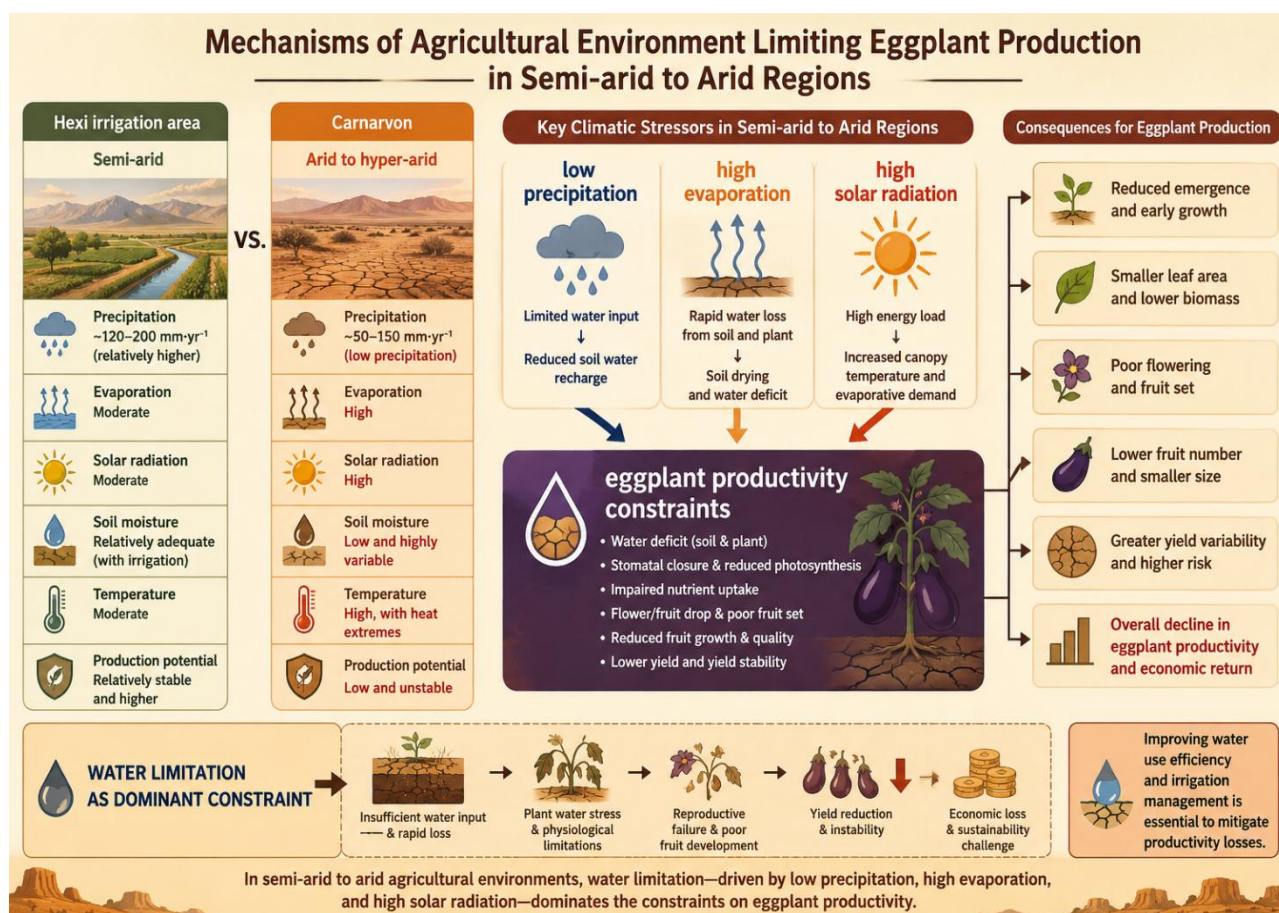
Mechanisms of Agricultural Environment Limiting Eggplant Production in Semi-arid to Arid Regions

Hexi irrigation area

Semi-arid

Precipitation ~120–200 mm·yr$^{-1}$ (relatively higher)

Evaporation Moderate

Solar radiation Moderate

Soil moisture Relatively adequate (with irrigation)

Temperature Moderate

Production potential Relatively stable and higher

VS.

Carnarvon

Arid to hyper-arid

Precipitation ~50–150 mm·yr$^{-1}$ (low precipitation)

Evaporation High

Solar radiation High

Soil moisture Low and highly variable

Temperature High, with heat extremes

Production potential Low and unstable

Key Climatic Stressors in Semi-arid to Arid Regions

low precipitation

Limited water input
↓
Reduced soil water recharge

high evaporation

Rapid water loss from soil and plant
↓
Soil drying and water deficit

high solar radiation

High energy load
↓
Increased canopy temperature and evaporative demand

eggplant productivity constraints

• Water deficit (soil & plant)
• Stomatal closure & reduced photosynthesis
• Impaired nutrient uptake
• Flower/fruit drop & poor fruit set
• Reduced fruit growth & quality
• Lower yield and yield stability

Consequences for Eggplant Production

Reduced emergence and early growth

Smaller leaf area and lower biomass

Poor flowering and fruit set

Lower fruit number and smaller size

Greater yield variability and higher risk

Overall decline in eggplant productivity and economic return

WATER LIMITATION AS DOMINANT CONSTRAINT

Insufficient water input & rapid loss

Plant water stress & physiological limitations

Reproductive failure & poor fruit development

Yield reduction & instability

Economic loss & sustainability challenge

Improving water use efficiency and irrigation management is essential to mitigate productivity losses.

In semi-arid to arid agricultural environments, water limitation—driven by low precipitation, high evaporation, and high solar radiation—dominates the constraints on eggplant productivity.